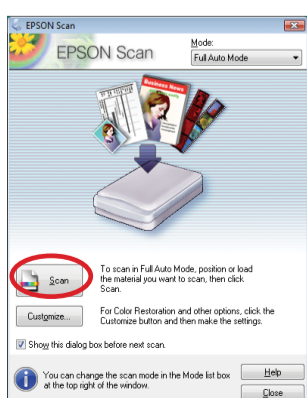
EPSON Scan

EPSON Scan

Mode:

Full Auto Mode

Business News

Scan

To scan in Full Auto Mode, position or load the material you want to scan, then click Scan.

Customize...

For Color Restoration and other options, click the Customize button and then make the settings.

Show this dialog box before next scan.

You can change the scan mode in the Mode list box at the top right of the window.

Help

Close